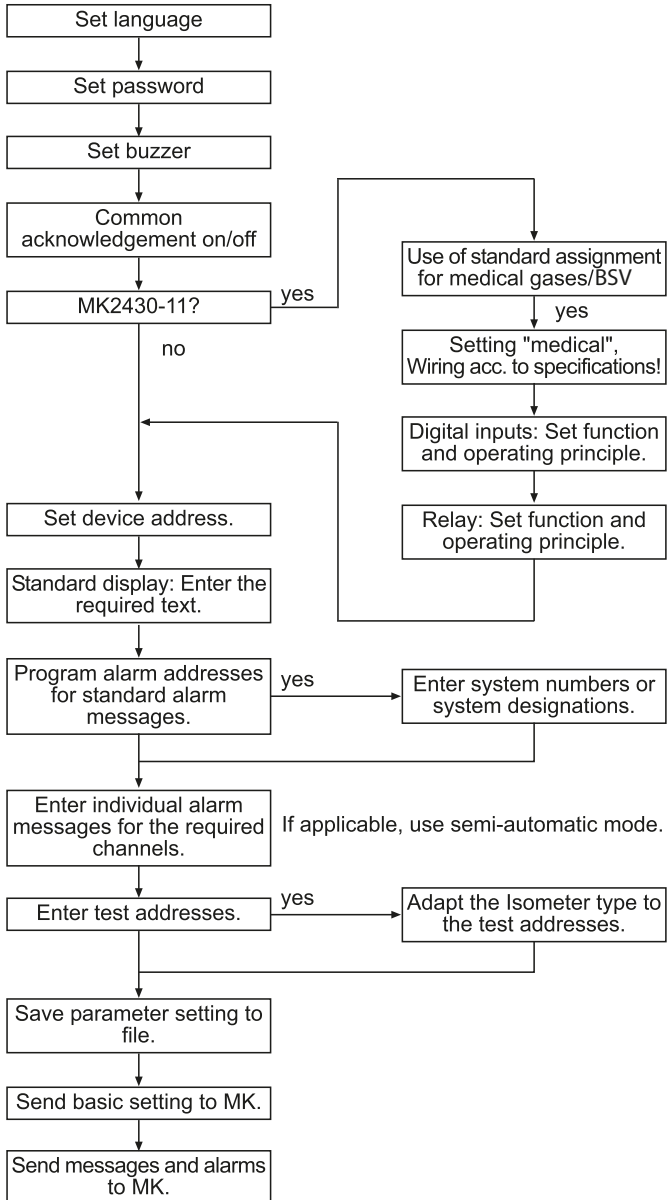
Set language

Set password

Set buzzer

Common acknowledgement on/off

MK2430-11?

yes

Use of standard assignment for medical gases/BSV

yes

Setting "medical", Wiring acc. to specifications!

Digital inputs: Set function and operating principle.

Relay: Set function and operating principle.

no

Set device address.

Standard display: Enter the required text.

Program alarm addresses for standard alarm messages.

yes

Enter system numbers or system designations.

Enter individual alarm messages for the required channels.

If applicable, use semi-automatic mode.

Enter test addresses.

yes

Adapt the Isometer type to the test addresses.

Save parameter setting to file.

Send basic setting to MK.

Send messages and alarms to MK.